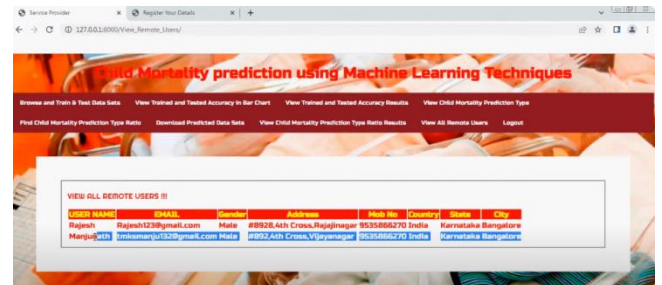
Service Provider
Register Your Details
127.0.0.1:8000/View_Remote_Users/

Child Mortality prediction using Machine Learning Techniques

Browse and Train & Test Data Sets
View Trained and Tested Accuracy in Bar Chart
View Trained and Tested Accuracy Results
View Child Mortality Prediction Type
Find Child Mortality Prediction Type Ratio
Download Predicted Data Sets
View Child Mortality Prediction Type Ratio Results
View All Remote Users
Logout

VIEW ALL REMOTE USERS !!!

| USER NAME | EMAIL | Gender | Address | Mob No | Country | State | City |
|---|---|---|---|---|---|---|---|
| Rajesh | Rajesh123@gmail.com | Male | #8928,4th Cross,Rajajinagar | 9535866270 | India | Karnataka | Bangalore |
| Manjunath | tmksmanju132@gmail.com | Male | #892,4th Cross,Vijayanagar | 9535866270 | India | Karnataka | Bangalore |